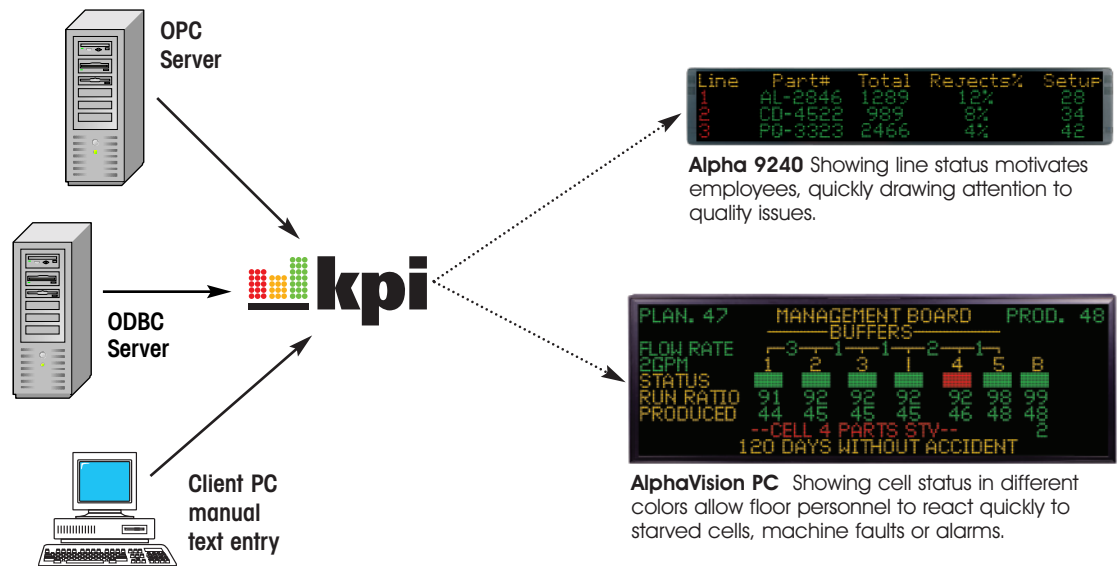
OPC Server

ODBC Server

Client PC manual text entry

kpi

| Line | Part# | Total | Rejects% | Setup |
|---|---|---|---|---|
| 1 | AL-2846 | 1289 | 12% | 28 |
| 2 | CD-4522 | 989 | 8% | 34 |
| 3 | PQ-3323 | 2466 | 4% | 42 |

**Alpha 9240** Showing line status motivates employees, quickly drawing attention to quality issues.

PLAN. 47 MANAGEMENT BOARD PROD. 48
BUFFERS
FLOW RATE 3 1 1 2 1
2GPM 1 2 3 1 4 5 B
STATUS
RUN RATIO 91 92 92 92 92 98 99
PRODUCED 44 45 45 45 46 48 48
2
--CELL 4 PARTS STV--
120 DAYS WITHOUT ACCIDENT

**AlphaVision PC** Showing cell status in different colors allow floor personnel to react quickly to starved cells, machine faults or alarms.